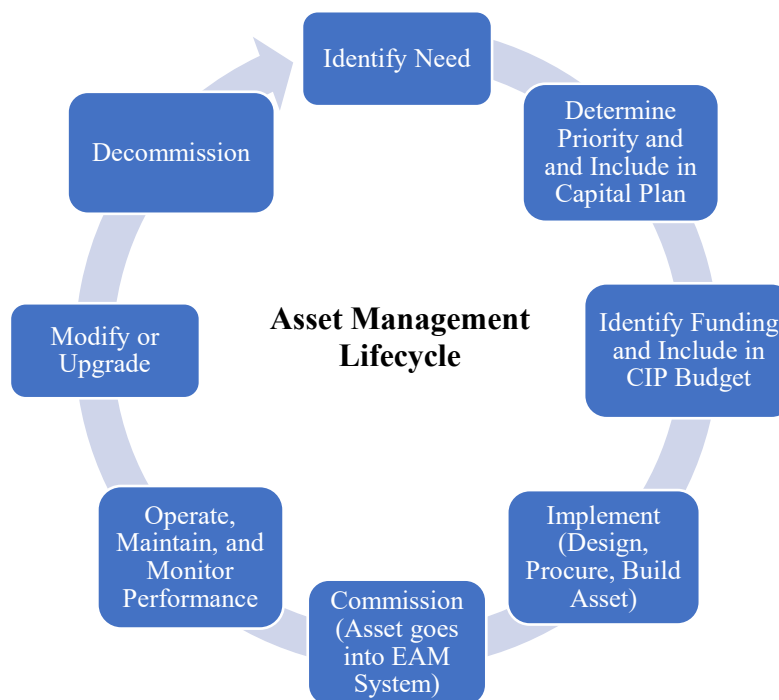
Identify Need

Determine Priority and and Include in Capital Plan

Identify Funding and Include in CIP Budget

Implement (Design, Procure, Build Asset)

Commission (Asset goes into EAM System)

Operate, Maintain, and Monitor Performance

Modify or Upgrade

Decommission

Asset Management Lifecycle